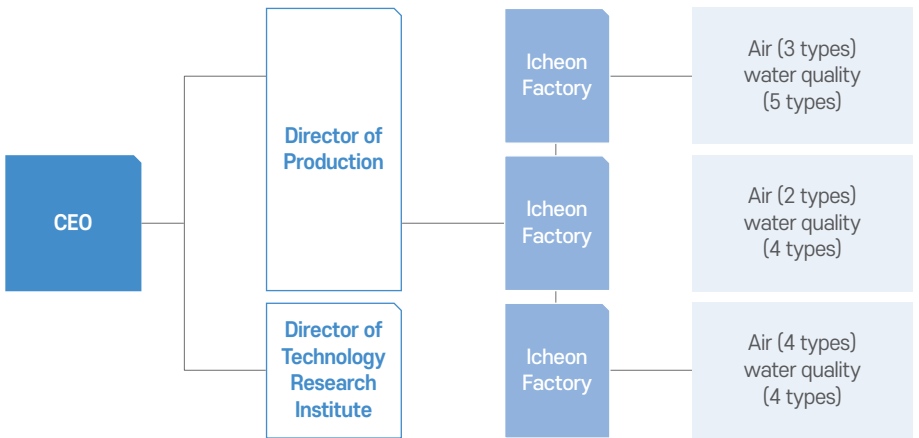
CEO

Director of Production

Director of Technology Research Institute

Icheon Factory

Air (3 types) water quality (5 types)

Icheon Factory

Air (2 types) water quality (4 types)

Icheon Factory

Air (4 types) water quality (4 types)